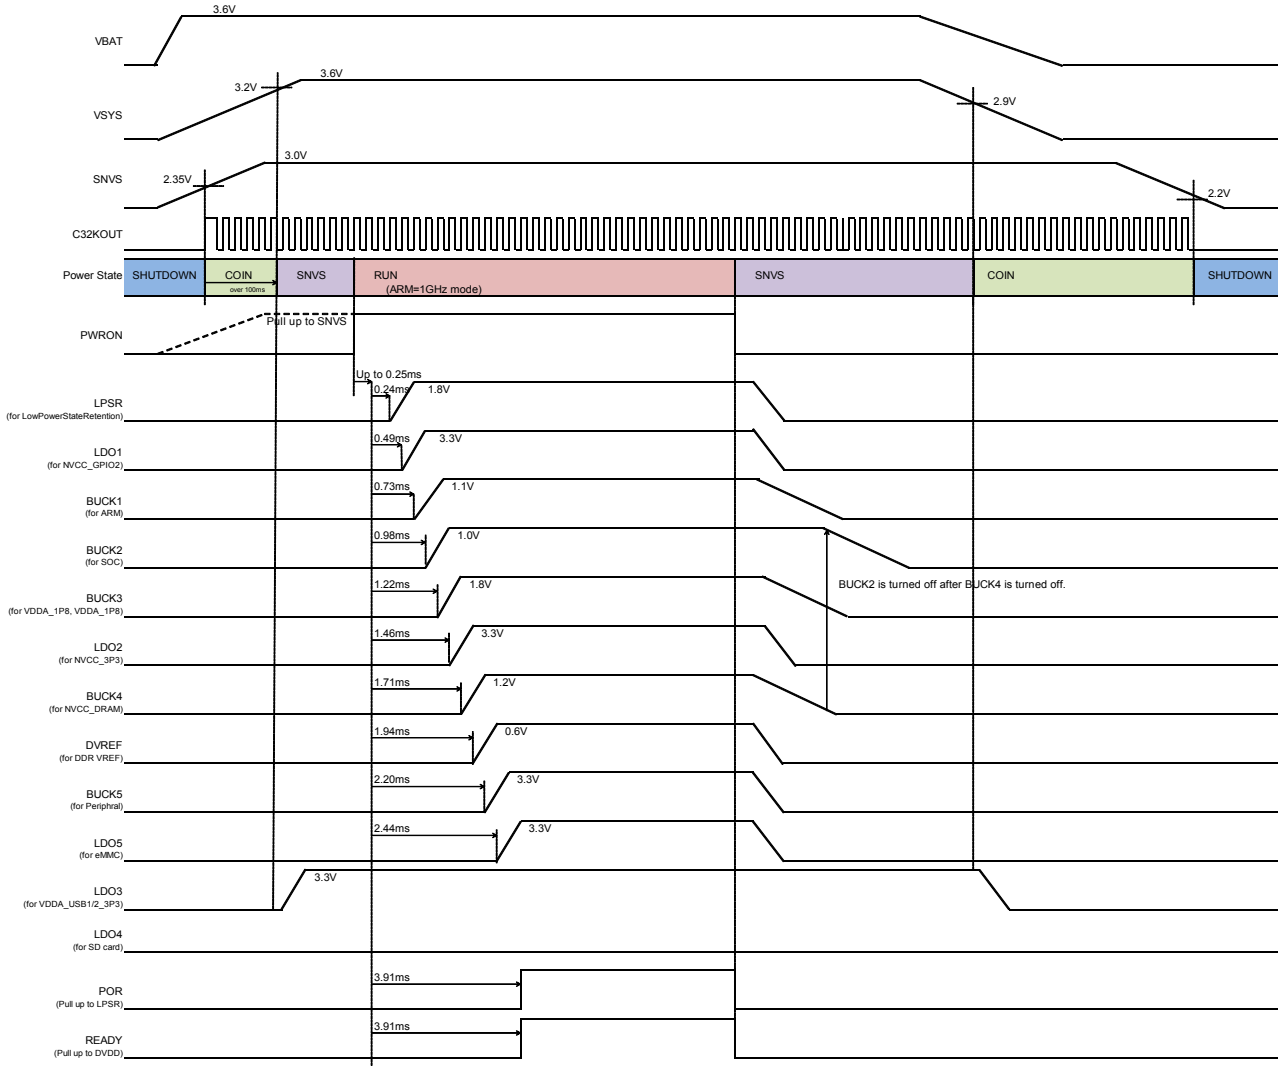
3.6V
VBAT
3.2V
3.6V
VSYS
2.9V
3.0V
SNVS
2.35V
2.2V
C32KOUT
Power State
SHUTDOWN
COIN
over 100ms
SNVS
RUN
(ARM=1GHz mode)
SNVS
COIN
SHUTDOWN
PWRON
Pull up to SNVS
Up to 0.25ms
LPSR
(for LowPowerStateRetention)
0.24ms
1.8V
LDO1
(for NVCC_GPIO2)
0.49ms
3.3V
BUCK1
(for ARM)
0.73ms
1.1V
BUCK2
(for SOC)
0.98ms
1.0V
BUCK3
(for VDDA_1P8, VDDA_1P8)
1.22ms
1.8V
BUCK2 is turned off after BUCK4 is turned off.
LDO2
(for NVCC_3P3)
1.46ms
3.3V
BUCK4
(for NVCC_DRAM)
1.71ms
1.2V
DVREF
(for DDR VREF)
1.94ms
0.6V
BUCK5
(for Periphral)
2.20ms
3.3V
LDO5
(for eMMC)
2.44ms
3.3V
LDO3
(for VDDA_USB1/2_3P3)
3.3V
LDO4
(for SD card)
POR
(Pull up to LPSR)
3.91ms
READY
(Pull up to DVDD)
3.91ms